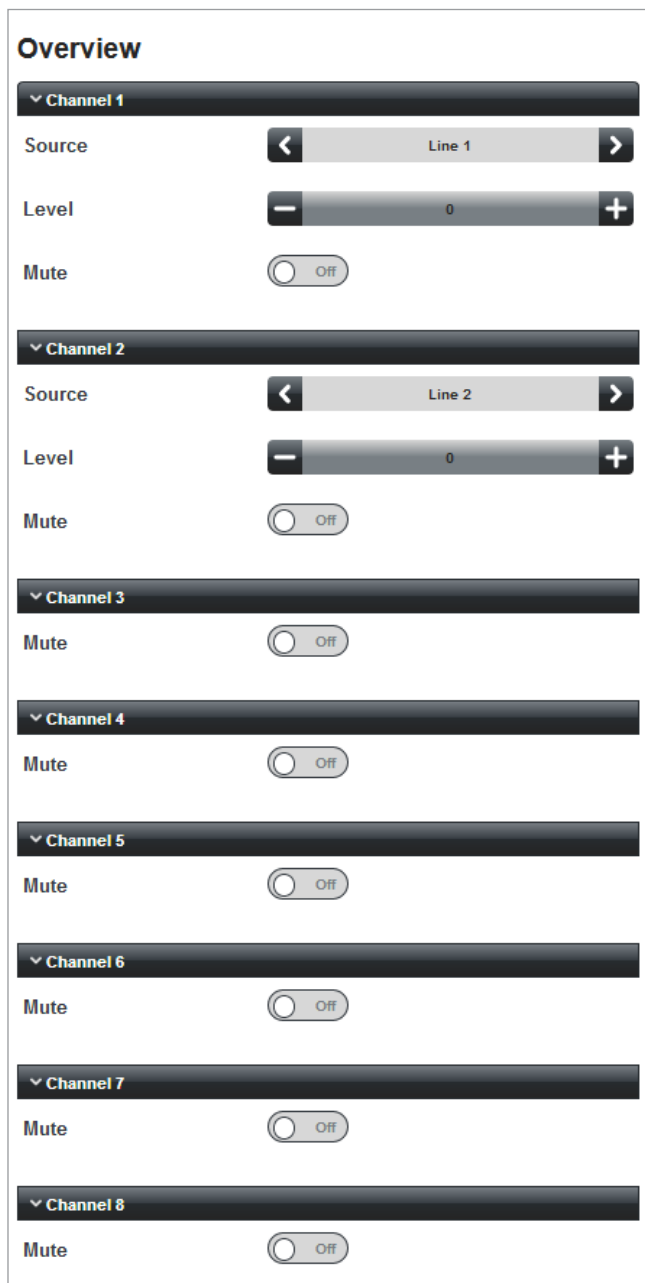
Overview

Channel 1

Source Line 1

Level 0

Mute Off

Channel 2

Source Line 2

Level 0

Mute Off

Channel 3

Mute Off

Channel 4

Mute Off

Channel 5

Mute Off

Channel 6

Mute Off

Channel 7

Mute Off

Channel 8

Mute Off